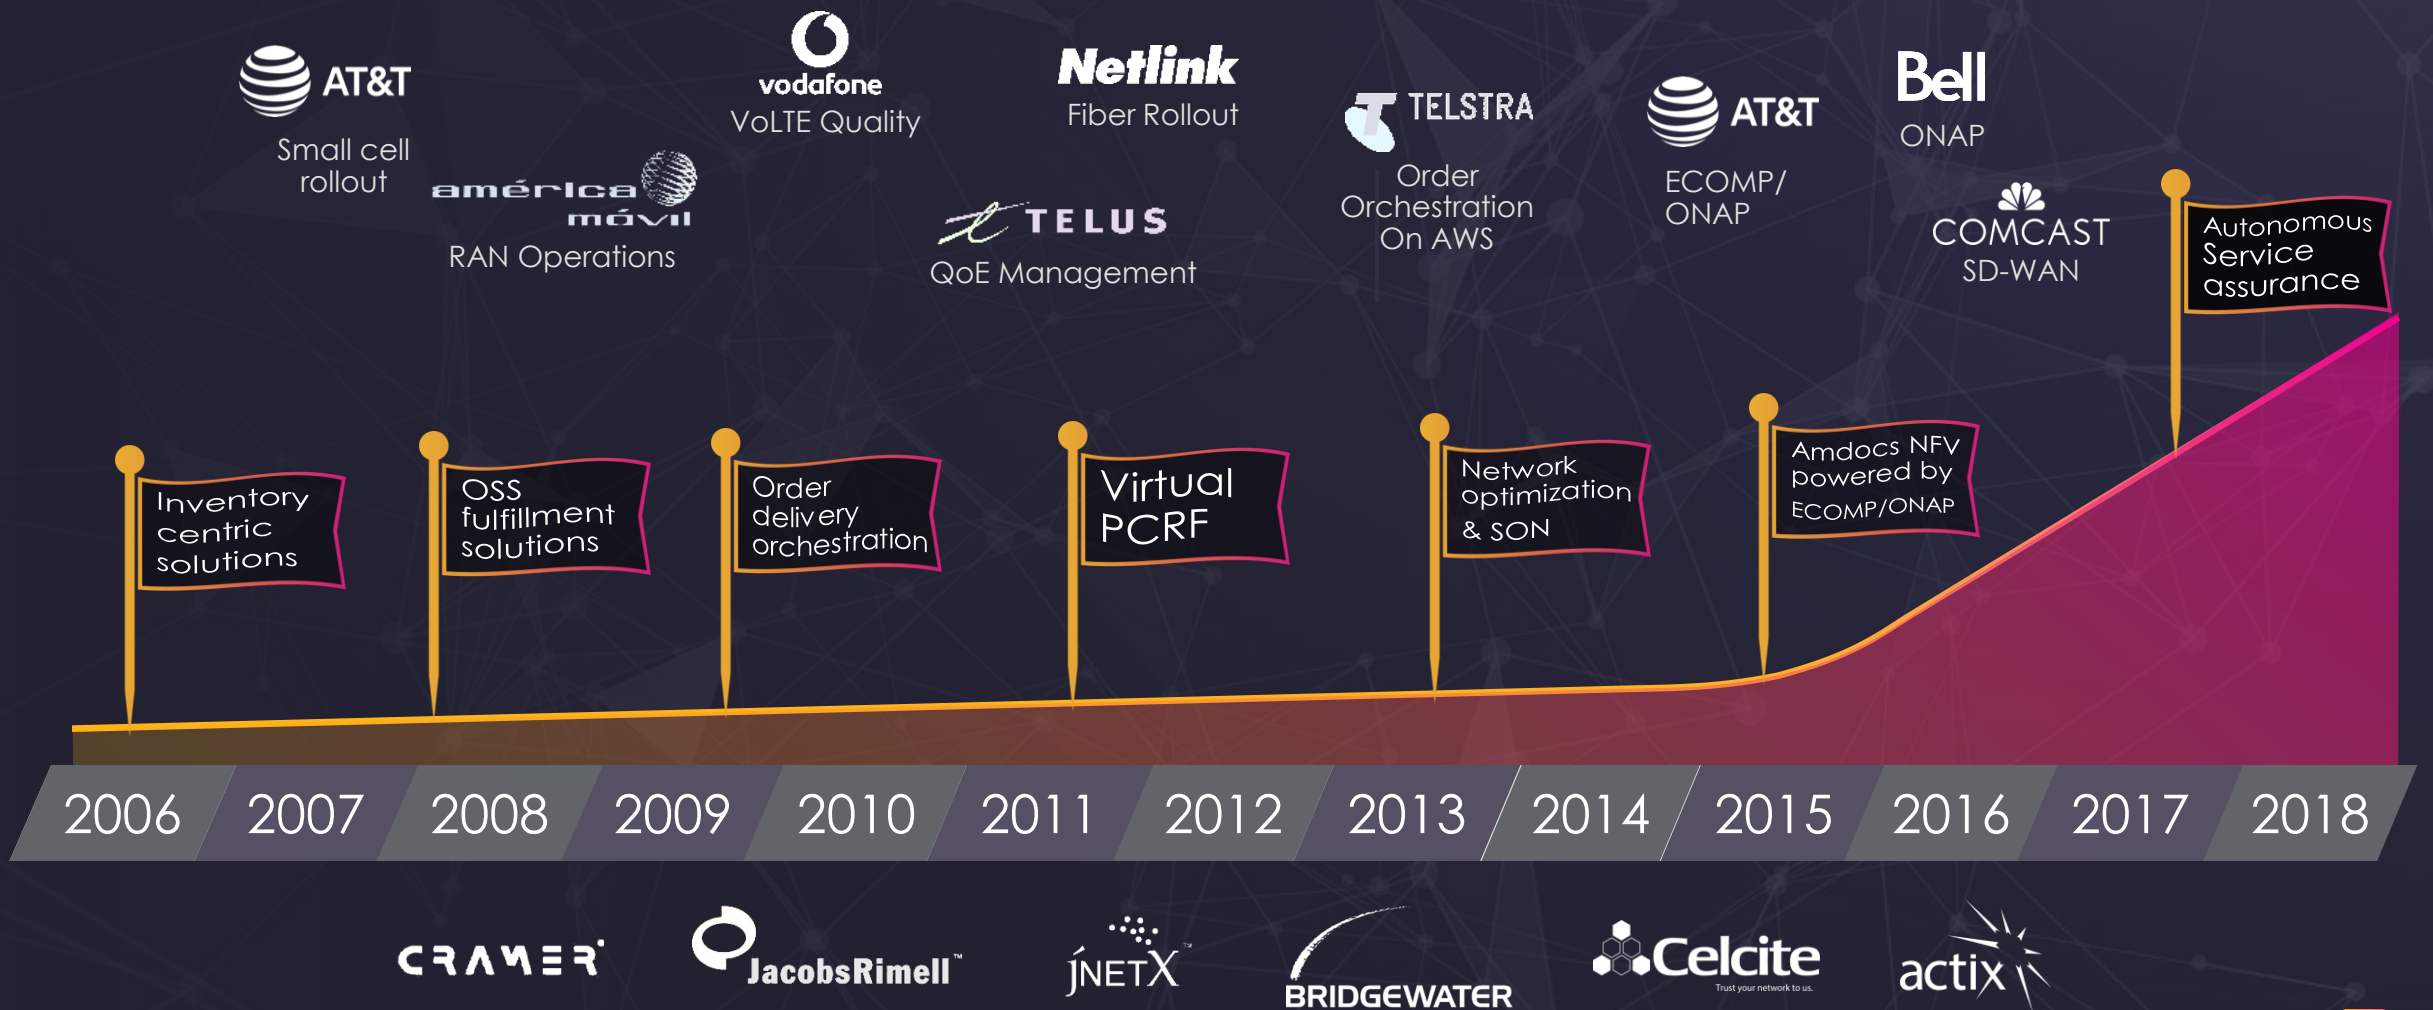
AT&T
Small cell rollout

américa móvil
RAN Operations

vodafone
VoLTE Quality

Netlink
Fiber Rollout

TELUS
QoE Management

TELSTRA
Order Orchestration On AWS

AT&T
ECOMP/ ONAP

Bell
ONAP

COMCAST
SD-WAN

Inventory centric solutions

OSS fulfillment solutions

Order delivery orchestration

Virtual PCRF

Network optimization & SON

Amdocs NFV powered by ECOMP/ONAP

Autonomous Service assurance

2006 2007 2008 2009 2010 2011 2012 2013 2014 2015 2016 2017 2018

CRAMER
JacobsRimell™
JNETX™
BRIDGEWATER
Celcite
Trust your network to us.
actix